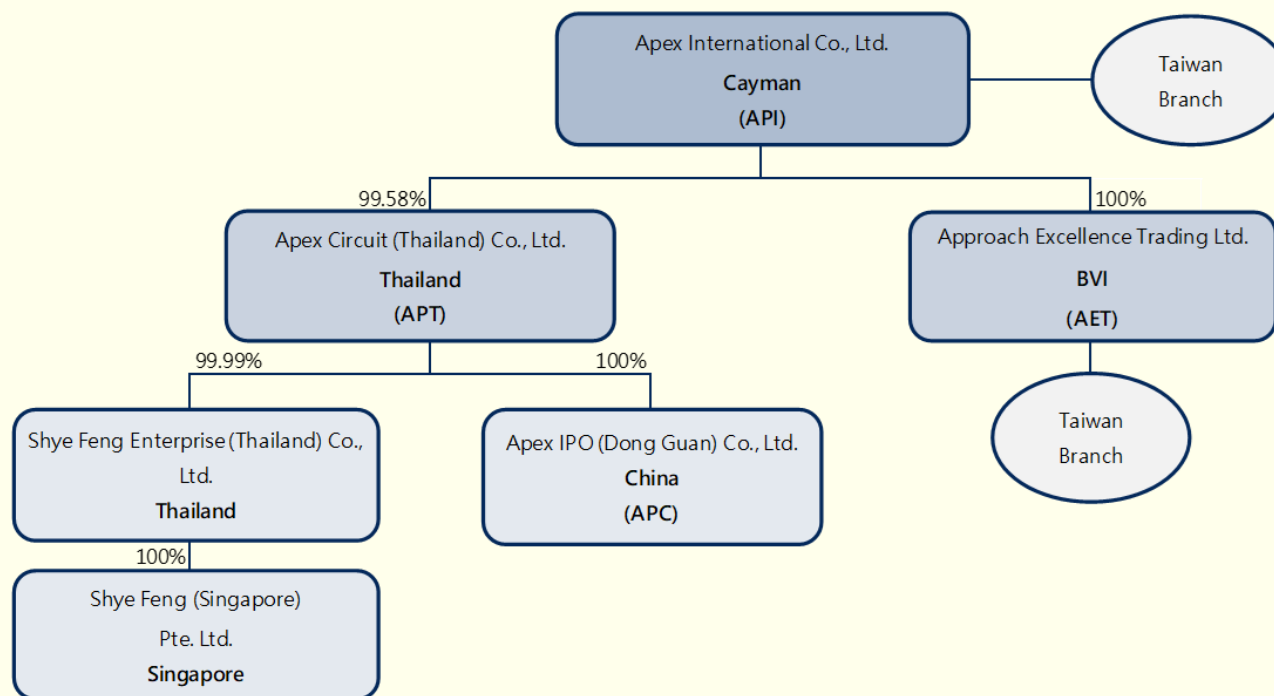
Apex International Co., Ltd.
**Cayman**
**(API)**

Taiwan Branch

99.58%

Apex Circuit (Thailand) Co., Ltd.
**Thailand**
**(APT)**

100%

Approach Excellence Trading Ltd.
**BVI**
**(AET)**

Taiwan Branch

99.99%

Shye Feng Enterprise (Thailand) Co., Ltd.
**Thailand**

100%

Apex IPO (Dong Guan) Co., Ltd.
**China**
**(APC)**

100%

Shye Feng (Singapore) Pte. Ltd.
**Singapore**